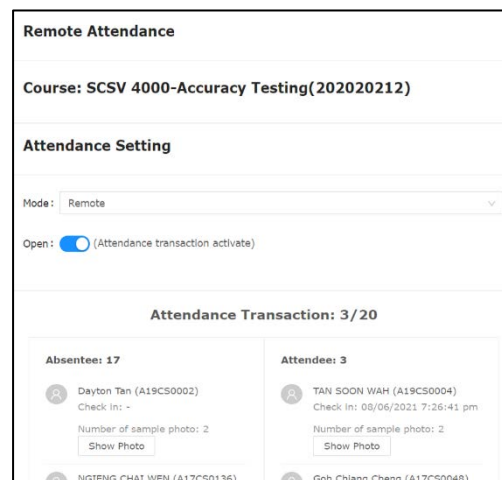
Remote Attendance

Course: SCSV 4000-Accuracy Testing(202020212)

Attendance Setting

Mode: Remote

Open: (Attendance transaction activate)

Attendance Transaction: 3/20

Absentee: 17

Dayton Tan (A19CS0002)
Check In: -
Number of sample photo: 2
Show Photo

NGIENG CHAI WEN (A17CS0136)

Attendee: 3

TAN SOON WAH (A19CS0004)
Check In: 08/06/2021 7:26:41 pm
Number of sample photo: 2
Show Photo

Goh Chiang Cheng (A17CS0048)